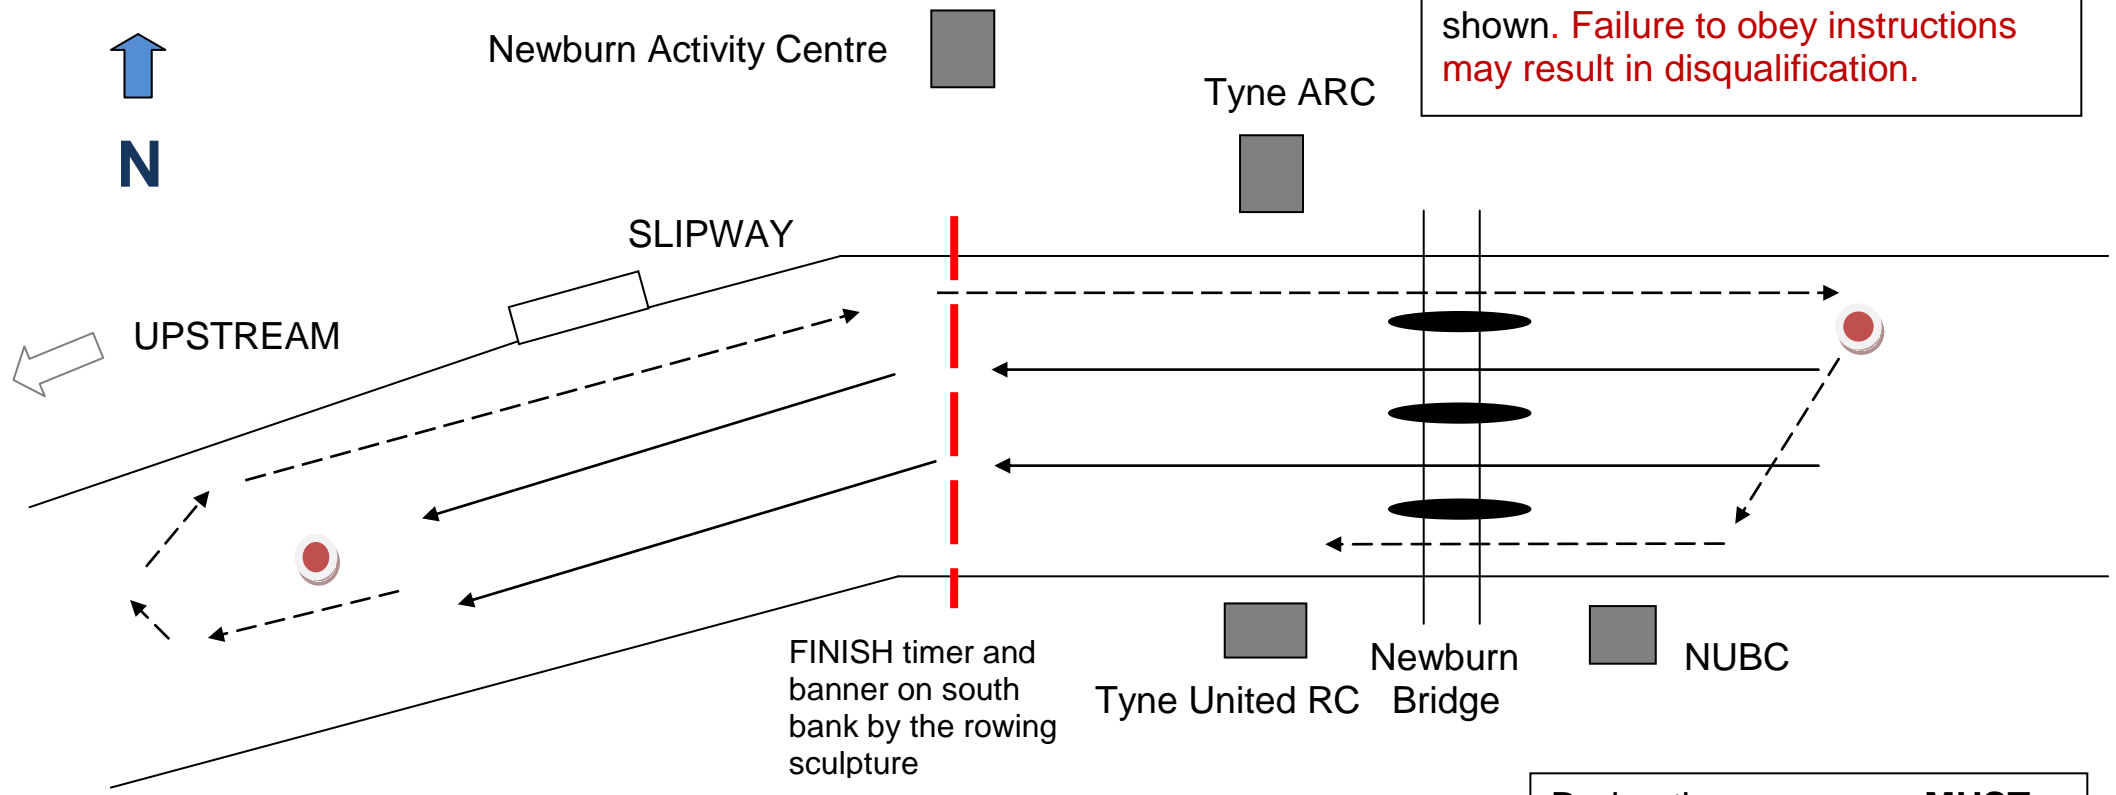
N

Newburn Activity Centre

shown. Failure to obey instructions may result in disqualification.

Tyne ARC

SLIPWAY

UPSTREAM

FINISH timer and banner on south bank by the rowing sculpture

Tyne United RC

Newburn Bridge

NUBC

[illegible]